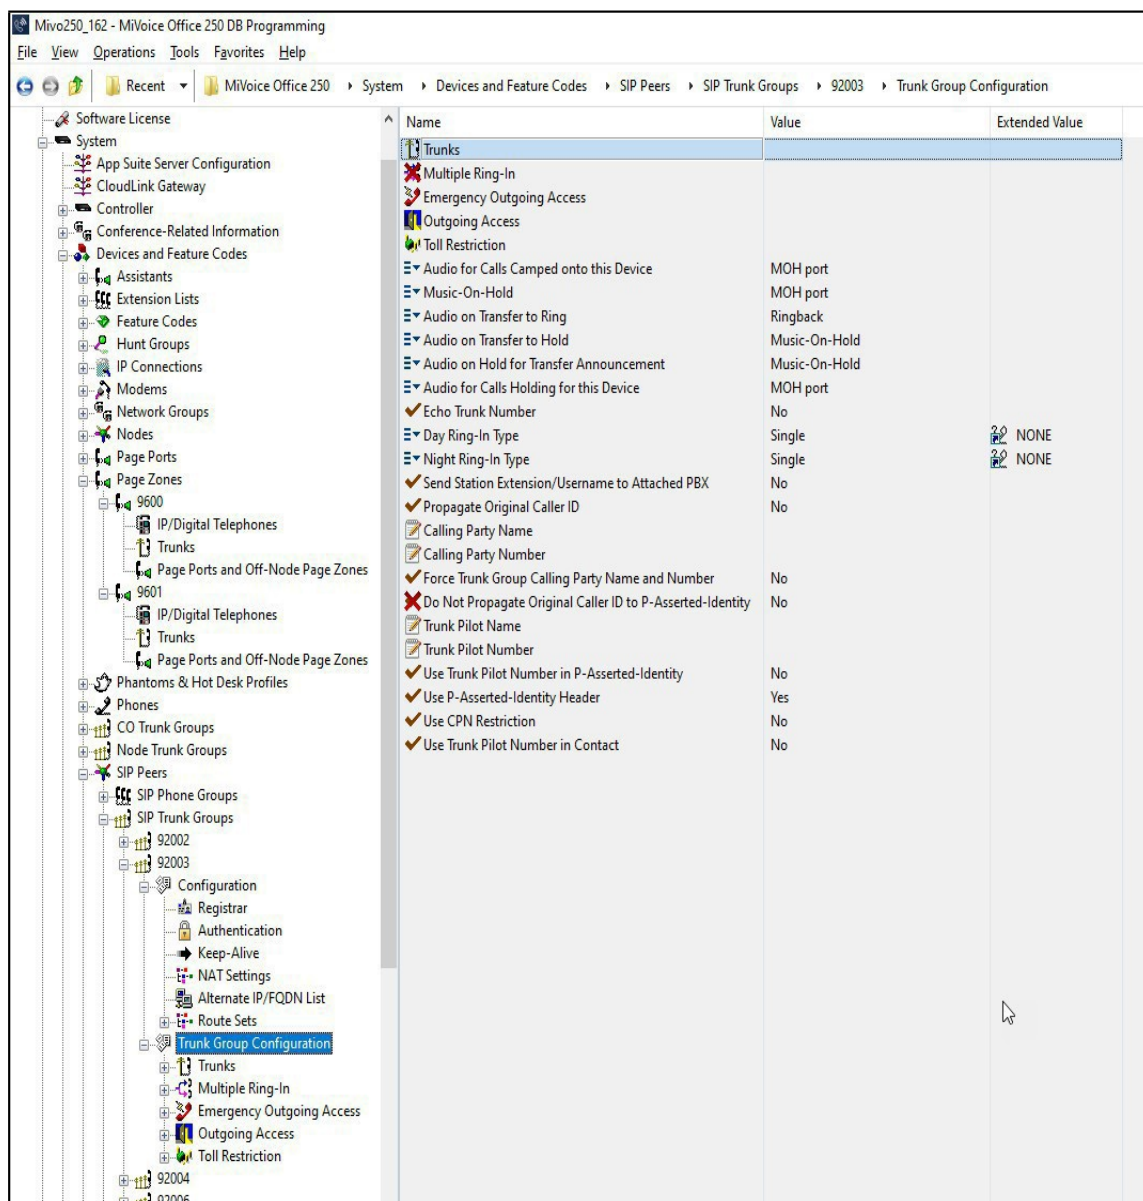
Mivo250_162 - MiVoice Office 250 DB Programming

File View Operations Tools Favorites Help

Recent ▾ MiVoice Office 250 › System › Devices and Feature Codes › SIP Peers › SIP Trunk Groups › 92003 › Trunk Group Configuration

Software License
System
App Suite Server Configuration
CloudLink Gateway
Controller
Conference-Related Information
Devices and Feature Codes
Assistants
Extension Lists
Feature Codes
Hunt Groups
IP Connections
Modems
Network Groups
Nodes
Page Ports
Page Zones
9600
IP/Digital Telephones
Trunks
Page Ports and Off-Node Page Zones
9601
IP/Digital Telephones
Trunks
Page Ports and Off-Node Page Zones
Phantoms & Hot Desk Profiles
Phones
CO Trunk Groups
Node Trunk Groups
SIP Peers
SIP Phone Groups
SIP Trunk Groups
92002
92003
Configuration
Registrar
Authentication
Keep-Alive
NAT Settings
Alternate IP/FQDN List
Route Sets
Trunk Group Configuration
Trunks
Multiple Ring-In
Emergency Outgoing Access
Outgoing Access
Toll Restriction
92004
92006

| Name | Value | Extended Value |
|---|---|---|
| Trunks | | |
| Multiple Ring-In | | |
| Emergency Outgoing Access | | |
| Outgoing Access | | |
| Toll Restriction | | |
| Audio for Calls Camped onto this Device | MOH port | |
| Music-On-Hold | MOH port | |
| Audio on Transfer to Ring | Ringback | |
| Audio on Transfer to Hold | Music-On-Hold | |
| Audio on Hold for Transfer Announcement | Music-On-Hold | |
| Audio for Calls Holding for this Device | MOH port | |
| Echo Trunk Number | No | |
| Day Ring-In Type | Single | NONE |
| Night Ring-In Type | Single | NONE |
| Send Station Extension/Username to Attached PBX | No | |
| Propagate Original Caller ID | No | |
| Calling Party Name | | |
| Calling Party Number | | |
| Force Trunk Group Calling Party Name and Number | No | |
| Do Not Propagate Original Caller ID to P-Asserted-Identity | No | |
| Trunk Pilot Name | | |
| Trunk Pilot Number | | |
| Use Trunk Pilot Number in P-Asserted-Identity | No | |
| Use P-Asserted-Identity Header | Yes | |
| Use CPN Restriction | No | |
| Use Trunk Pilot Number in Contact | No | |